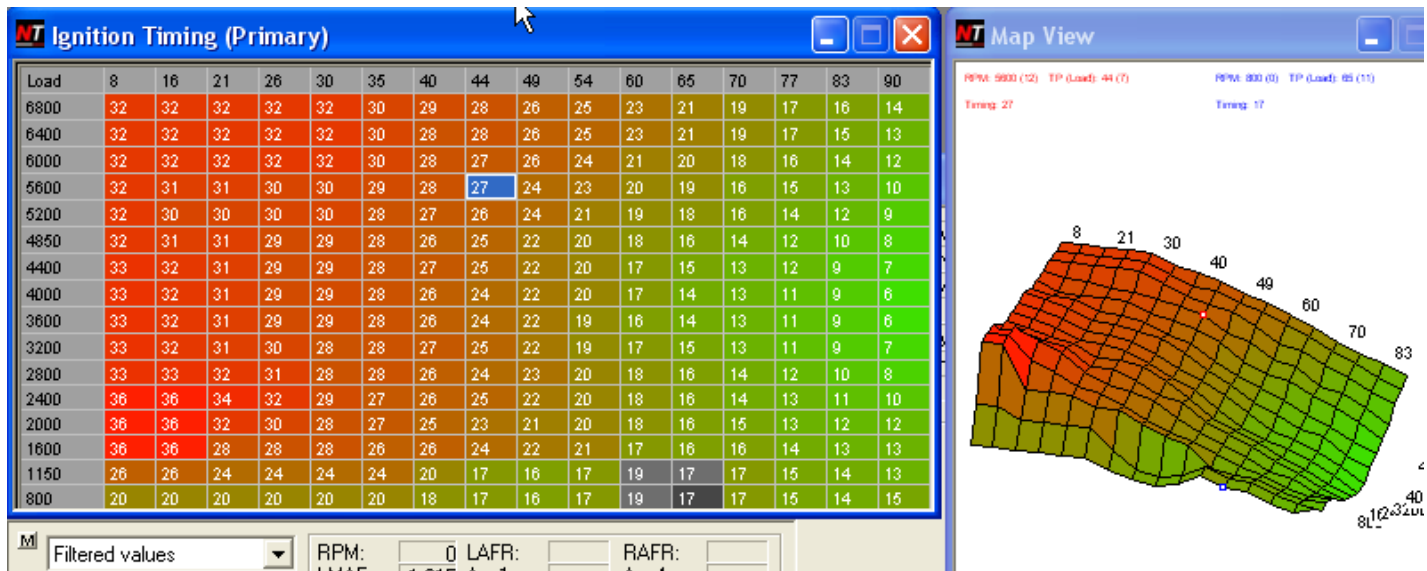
NT Ignition Timing (Primary)

| Load | 8 | 16 | 21 | 26 | 30 | 35 | 40 | 44 | 49 | 54 | 60 | 65 | 70 | 77 | 83 | 90 |
|---|---|---|---|---|---|---|---|---|---|---|---|---|---|---|---|---|
| 6800 | 32 | 32 | 32 | 32 | 32 | 30 | 29 | 28 | 26 | 25 | 23 | 21 | 19 | 17 | 16 | 14 |
| 6400 | 32 | 32 | 32 | 32 | 32 | 30 | 28 | 28 | 26 | 25 | 23 | 21 | 19 | 17 | 15 | 13 |
| 6000 | 32 | 32 | 32 | 32 | 32 | 30 | 28 | 27 | 26 | 24 | 21 | 20 | 18 | 16 | 14 | 12 |
| 5600 | 32 | 31 | 31 | 30 | 30 | 29 | 28 | 27 | 24 | 23 | 20 | 19 | 16 | 15 | 13 | 10 |
| 5200 | 32 | 30 | 30 | 30 | 30 | 28 | 27 | 26 | 24 | 21 | 19 | 18 | 16 | 14 | 12 | 9 |
| 4850 | 32 | 31 | 31 | 29 | 29 | 28 | 26 | 25 | 22 | 20 | 18 | 16 | 14 | 12 | 10 | 8 |
| 4400 | 33 | 32 | 31 | 29 | 29 | 28 | 27 | 25 | 22 | 20 | 17 | 15 | 13 | 12 | 9 | 7 |
| 4000 | 33 | 32 | 31 | 29 | 29 | 28 | 26 | 24 | 22 | 20 | 17 | 14 | 13 | 11 | 9 | 6 |
| 3600 | 33 | 32 | 31 | 29 | 29 | 28 | 26 | 24 | 22 | 19 | 16 | 14 | 13 | 11 | 9 | 6 |
| 3200 | 33 | 32 | 31 | 30 | 28 | 28 | 27 | 25 | 22 | 19 | 17 | 15 | 13 | 11 | 9 | 7 |
| 2800 | 33 | 33 | 32 | 31 | 28 | 28 | 26 | 24 | 23 | 20 | 18 | 16 | 14 | 12 | 10 | 8 |
| 2400 | 36 | 36 | 34 | 32 | 29 | 27 | 26 | 25 | 22 | 20 | 18 | 16 | 14 | 13 | 11 | 10 |
| 2000 | 36 | 36 | 32 | 30 | 28 | 27 | 25 | 23 | 21 | 20 | 18 | 16 | 15 | 13 | 12 | 12 |
| 1600 | 36 | 36 | 28 | 28 | 28 | 26 | 26 | 24 | 22 | 21 | 17 | 16 | 16 | 14 | 13 | 13 |
| 1150 | 26 | 26 | 24 | 24 | 24 | 24 | 20 | 17 | 16 | 17 | 19 | 17 | 17 | 15 | 14 | 13 |
| 800 | 20 | 20 | 20 | 20 | 20 | 20 | 18 | 17 | 16 | 17 | 19 | 17 | 17 | 15 | 14 | 15 |

M Filtered values
RPM: 0 LAFR: RAFR:

NT Map View
RPM: 5600 (12) TP (Load): 44 (7)
Timing: 27
RPM: 800 (0) TP (Load): 65 (11)
Timing: 17
8 21 30 40 49 60 70 83
40